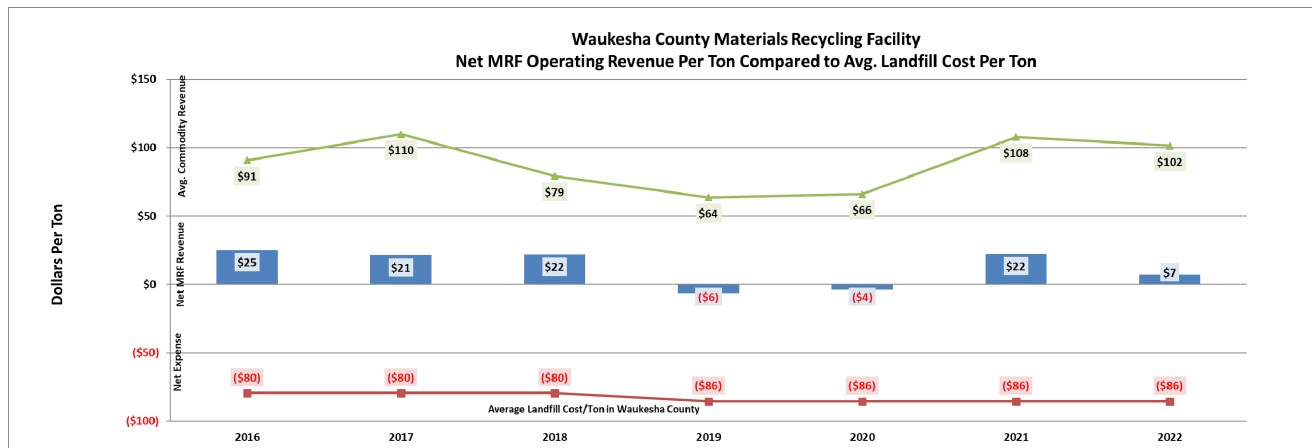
Waukesha County Materials Recycling Facility
Net MRF Operating Revenue Per Ton Compared to Avg. Landfill Cost Per Ton

Dollars Per Ton

$150
$100
$50
$0
($50)
($100)

Avg. Commodity Revenue
Net MRF Revenue
Net Expense

$91
$110
$79
$64
$66
$108
$102

$25
$21
$22
($6)
($4)
$22
$7

($80)
($80)
($80)
($86)
($86)
($86)
($86)

Average Landfill Cost/Ton in Waukesha County

2016
2017
2018
2019
2020
2021
2022